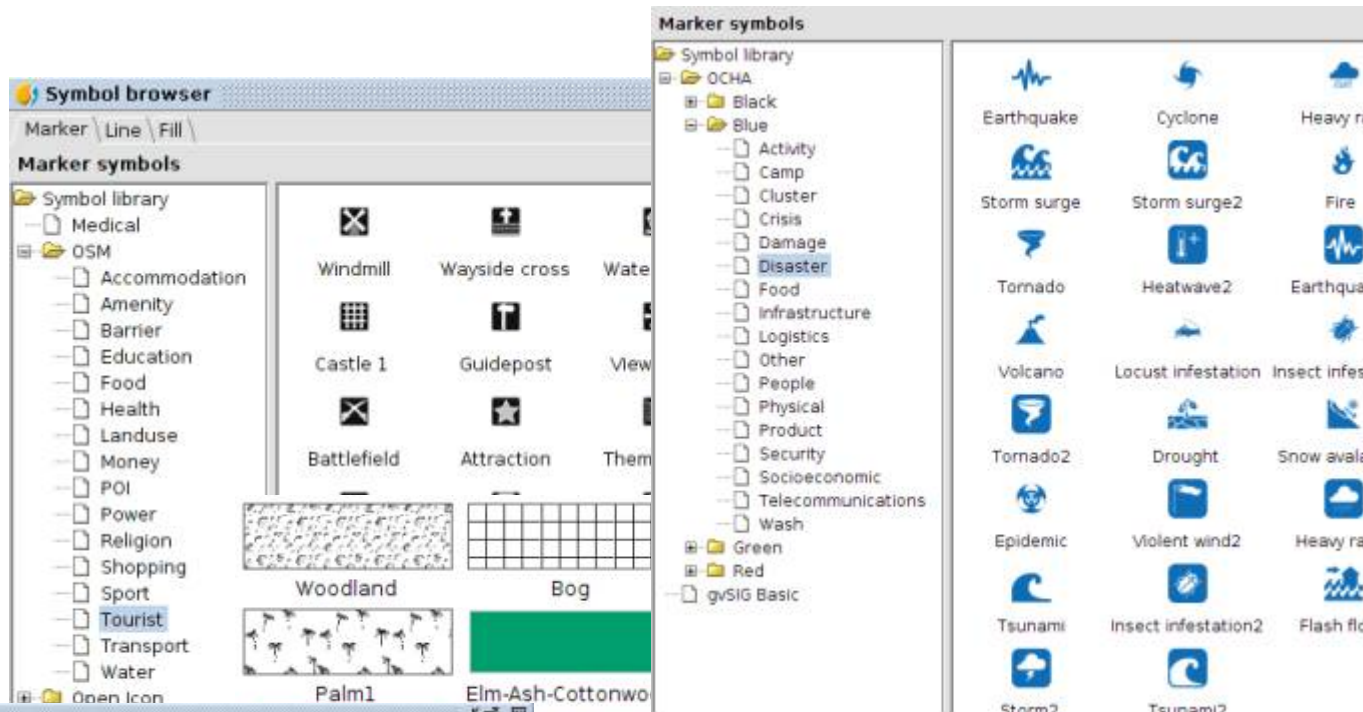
Symbol browser
Marker | Line | Fill
Marker symbols

Symbol library
Medical
OSM
Accommodation
Amenity
Barrier
Education
Food
Health
Landuse
Money
POI
Power
Religion
Shopping
Sport
Tourist
Transport
Water
Open Icon

Windmill
Wayside cross
Wate
Castle 1
Guidepost
View
Battlefield
Attraction
Them

Woodland
Bog
Palm1
Elm-Ash-Cottonwo

Marker symbols

Symbol library
OCHA
Black
Blue
Activity
Camp
Cluster
Crisis
Damage
Disaster
Food
Infrastructure
Logistics
Other
People
Physical
Product
Security
Socioeconomic
Telecommunications
Wash
Green
Red
gvSIG Basic

Earthquake
Cyclone
Heavy r
Storm surge
Storm surge2
Fire
Tornado
Heatwave2
Earthqua
Volcano
Locust infestation
Insect infes
Tornado2
Drought
Snow avala
Epidemic
Violent wind2
Heavy ra
Tsunami
Insect infestation2
Flash flo
Storm2
Tsunami2